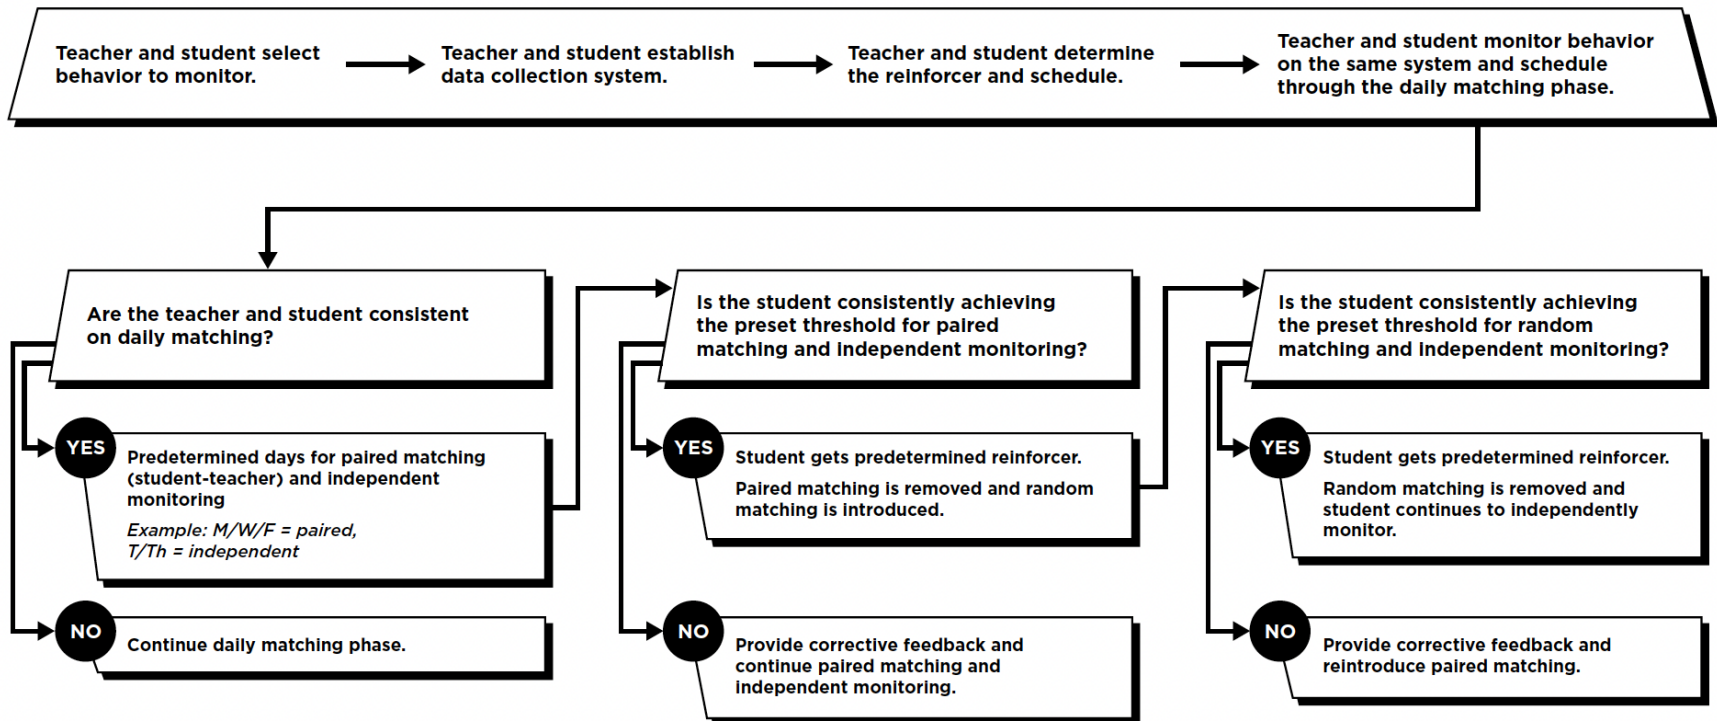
Teacher and student select behavior to monitor.

Teacher and student establish data collection system.

Teacher and student determine the reinforcer and schedule.

Teacher and student monitor behavior on the same system and schedule through the daily matching phase.

Are the teacher and student consistent on daily matching?

YES

Predetermined days for paired matching (student-teacher) and independent monitoring

Example: M/W/F = paired, T/Th = independent

NO

Continue daily matching phase.

Is the student consistently achieving the preset threshold for paired matching and independent monitoring?

YES

Student gets predetermined reinforcer.

Paired matching is removed and random matching is introduced.

NO

Provide corrective feedback and continue paired matching and independent monitoring.

Is the student consistently achieving the preset threshold for random matching and independent monitoring?

YES

Student gets predetermined reinforcer.

Random matching is removed and student continues to independently monitor.

NO

Provide corrective feedback and reintroduce paired matching.